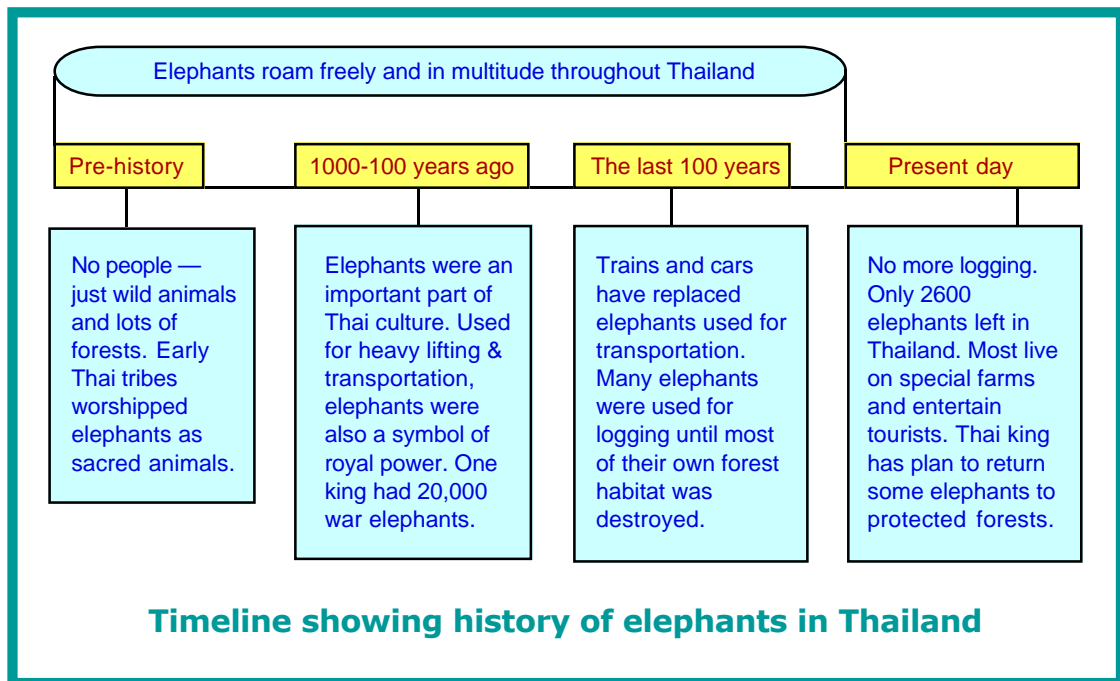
Elephants roam freely and in multitude throughout Thailand

Pre-history

1000-100 years ago

The last 100 years

Present day

No people — just wild animals and lots of forests. Early Thai tribes worshipped elephants as sacred animals.

Elephants were an important part of Thai culture. Used for heavy lifting & transportation, elephants were also a symbol of royal power. One king had 20,000 war elephants.

Trains and cars have replaced elephants used for transportation. Many elephants were used for logging until most of their own forest habitat was destroyed.

No more logging. Only 2600 elephants left in Thailand. Most live on special farms and entertain tourists. Thai king has plan to return some elephants to protected forests.

Timeline showing history of elephants in Thailand